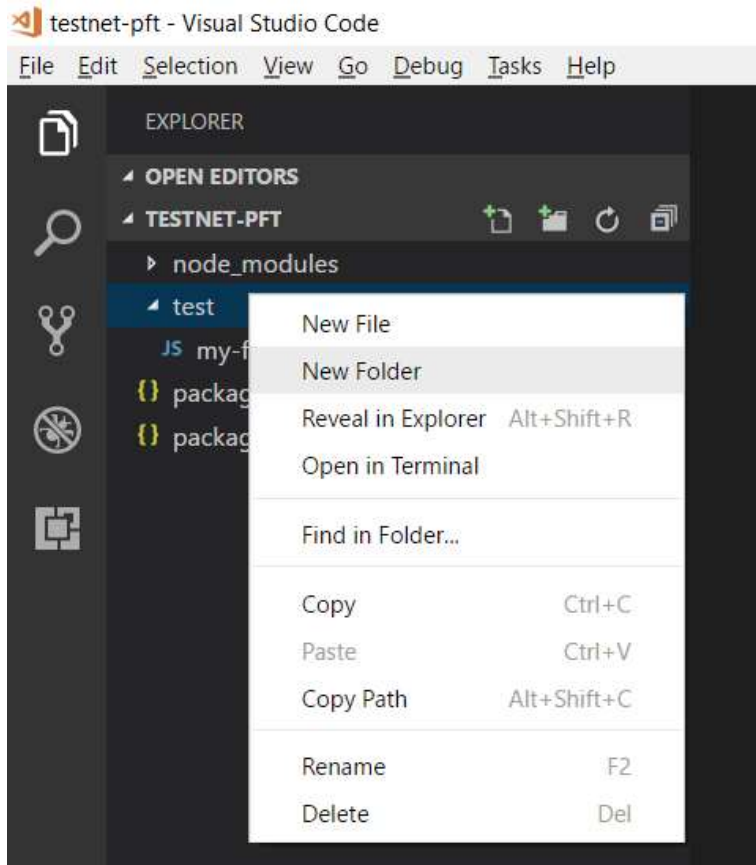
testnet-pft - Visual Studio Code

File Edit Selection View Go Debug Tasks Help

EXPLORER

OPEN EDITORS

TESTNET-PFT

node_modules

test

JS my-f

{} packag

{} packag

New File

New Folder

Reveal in Explorer Alt+Shift+R

Open in Terminal

Find in Folder...

Copy Ctrl+C

Paste Ctrl+V

Copy Path Alt+Shift+C

Rename F2

Delete Del